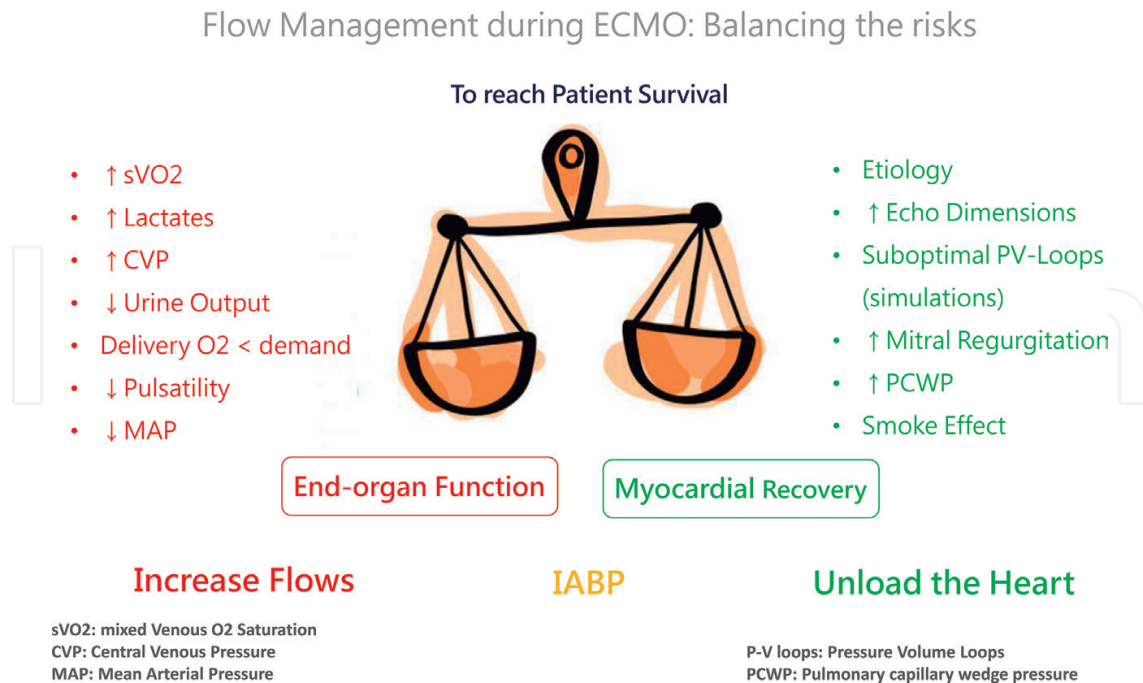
Flow Management during ECMO: Balancing the risks

To reach Patient Survival

- ↑ sVO2
- ↑ Lactates
- ↑ CVP
- ↓ Urine Output
- Delivery O2 < demand
- ↓ Pulsatility
- ↓ MAP

- Etiology
- ↑ Echo Dimensions
- Suboptimal PV-Loops (simulations)
- ↑ Mitral Regurgitation
- ↑ PCWP
- Smoke Effect

End-organ Function

Myocardial Recovery

Increase Flows

IABP

Unload the Heart

sVO2: mixed Venous O2 Saturation
CVP: Central Venous Pressure
MAP: Mean Arterial Pressure

P-V loops: Pressure Volume Loops
PCWP: Pulmonary capillary wedge pressure